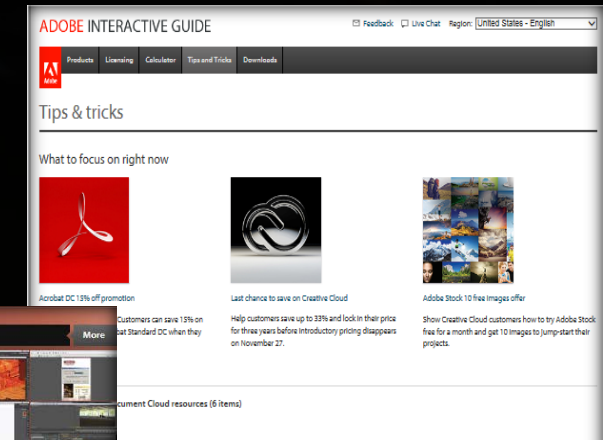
ADOBE INTERACTIVE GUIDE

Feedback Live Chat Region: United States - English

Adobe

Products Licensing Calculator Tips and Tricks Downloads

Tips & tricks

What to focus on right now

Acrobat DC 15% off promotion

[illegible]ustomers can save 15% on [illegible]bat Standard DC when they

Last chance to save on Creative Cloud

Help customers save up to 33% and lock in their price for three years before introductory pricing disappears on November 27.

Adobe Stock 10 free images offer

Show Creative Cloud customers how to try Adobe Stock free for a month and get 10 images to jump-start their projects.

More

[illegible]cument Cloud resources (6 items)